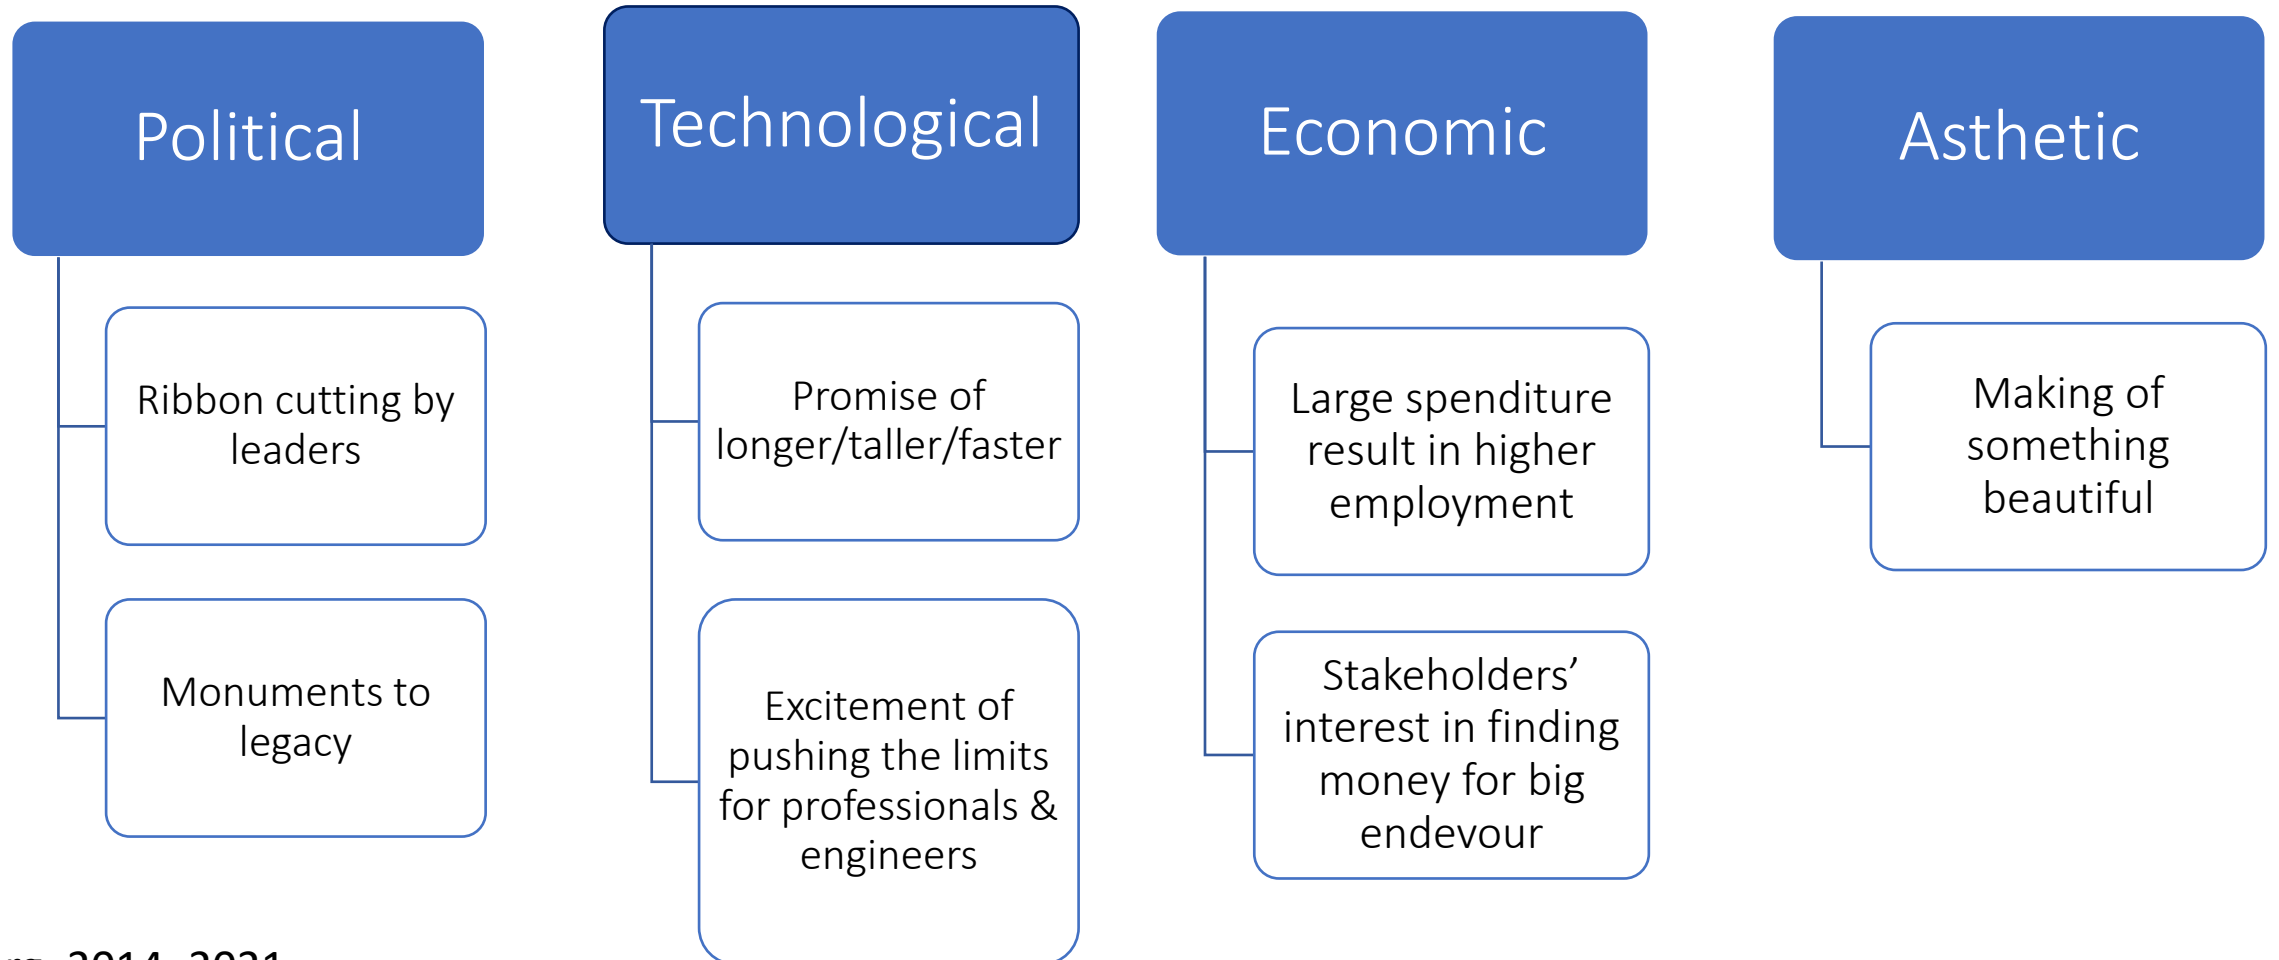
Political

Ribbon cutting by leaders

Monuments to legacy

Technological

Promise of longer/taller/faster

Excitement of pushing the limits for professionals & engineers

Economic

Large spenditure result in higher employment

Stakeholders' interest in finding money for big endevour

Asthetic

Making of something beautiful

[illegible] 2014–2021